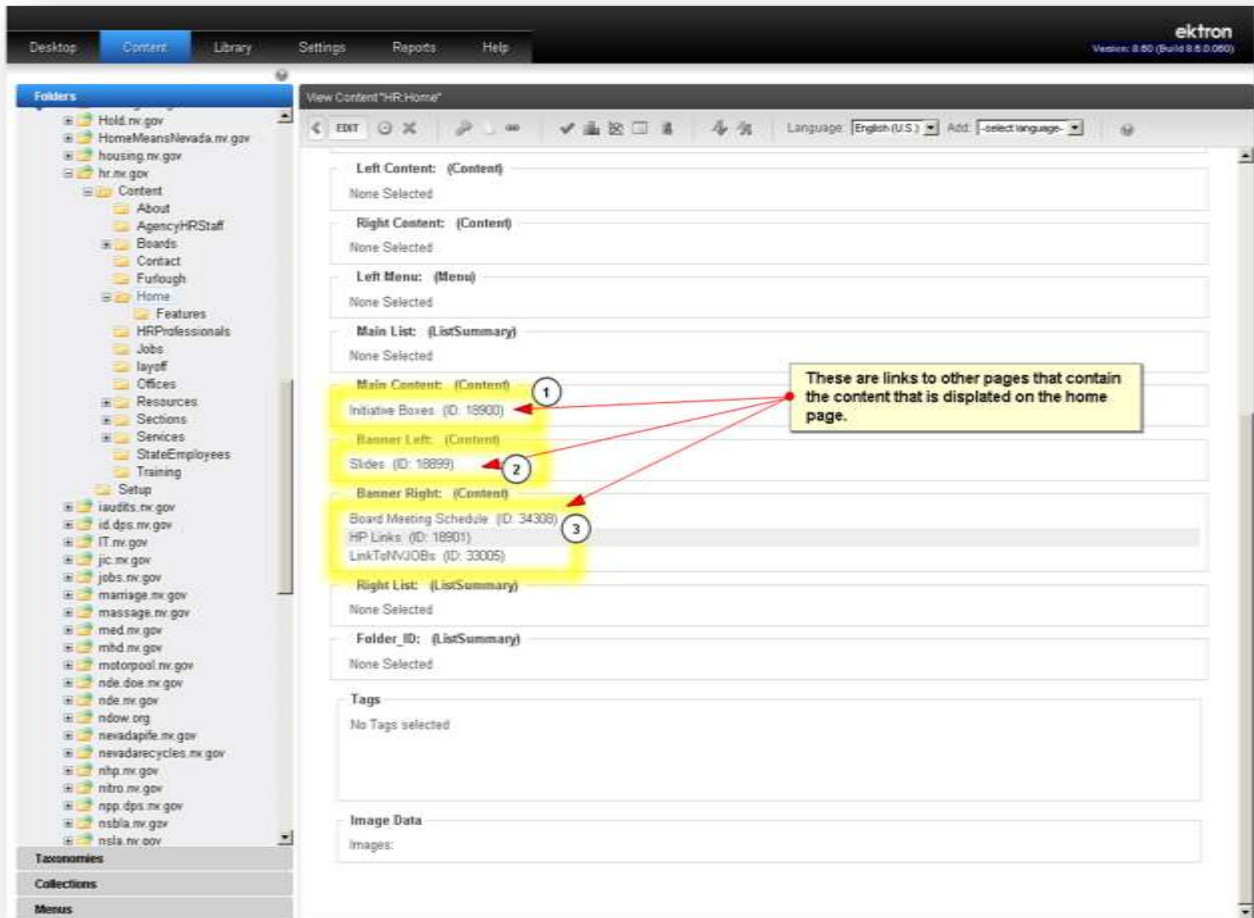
Desktop Content Library Settings Reports Help

ektron
Version: 8.60 (Build 8.6.0.060)

Folders

Hold.nv.gov
HomeMeansNevada.nv.gov
housing.nv.gov
hr.nv.gov
Content
About
AgencyHRStaff
Boards
Contact
Furlough
Home
Features
HRProfessionals
Jobs
layoff
Offices
Resources
Sections
Services
StateEmployees
Training
Setup
iaudits.nv.gov
id.dps.nv.gov
IT.nv.gov
jic.nv.gov
jobs.nv.gov
marriage.nv.gov
massage.nv.gov
med.nv.gov
mhd.nv.gov
motorpool.nv.gov
nde.doe.nv.gov
nde.nv.gov
ndow.org
nevadapife.nv.gov
nevadarecycles.nv.gov
nhp.nv.gov
nitro.nv.gov
npp.dps.nv.gov
nsbla.nv.gov
nsla.nv.gov

Taxonomies
Collections
Menus

View Content "HR:Home"

EDIT

Language: English (U.S.) Add: -select language-

Left Content: (Content)
None Selected

Right Content: (Content)
None Selected

Left Menu: (Menu)
None Selected

Main List: (ListSummary)
None Selected

Main Content: (Content)
Initiative Boxes (ID: 18900)

1

Banner Left: (Content)
Slides (ID: 18899)

2

Banner Right: (Content)
Board Meeting Schedule (ID: 34308)
HP Links (ID: 18901)
LinkToNVJOBs (ID: 33005)

3

These are links to other pages that contain the content that is displated on the home page.

Right List: (ListSummary)
None Selected

Folder_ID: (ListSummary)
None Selected

Tags
No Tags selected

Image Data
Images: